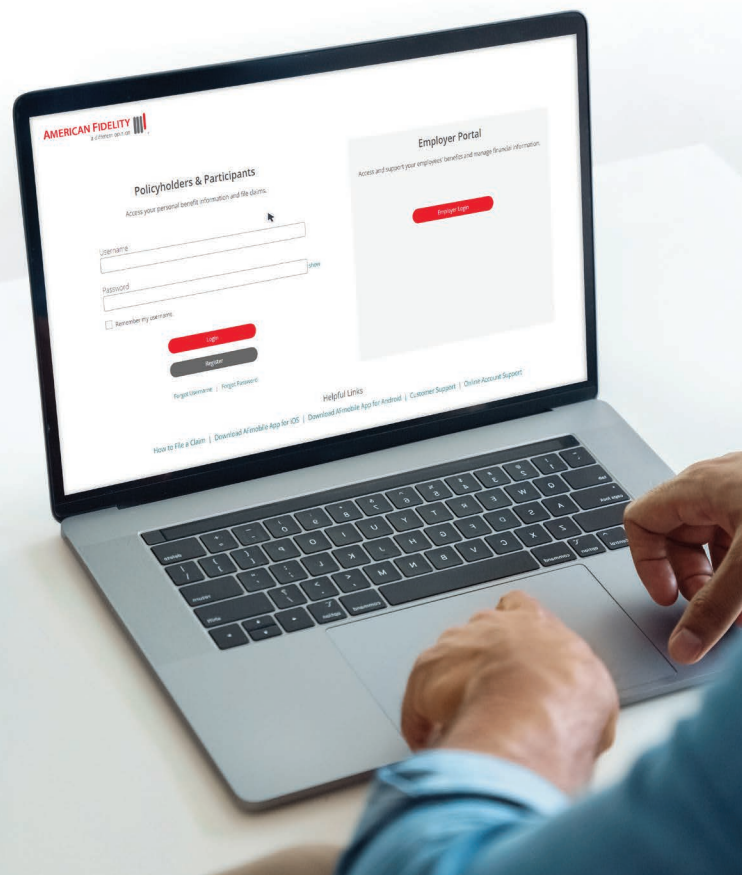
AMERICAN FIDELITY
a different spin on

Policyholders & Participants

Access your personal benefit information and file claims.

Username

Password

show

Remember my username

Login

Register

Forgot Username | Forgot Password

Employer Portal

Access and support your employees' benefits and manage financial information.

Employer Login

Helpful Links

How to File a Claim | Download AFmobile App for iOS | Download AFmobile App for Android | Customer Support | Online Account Support